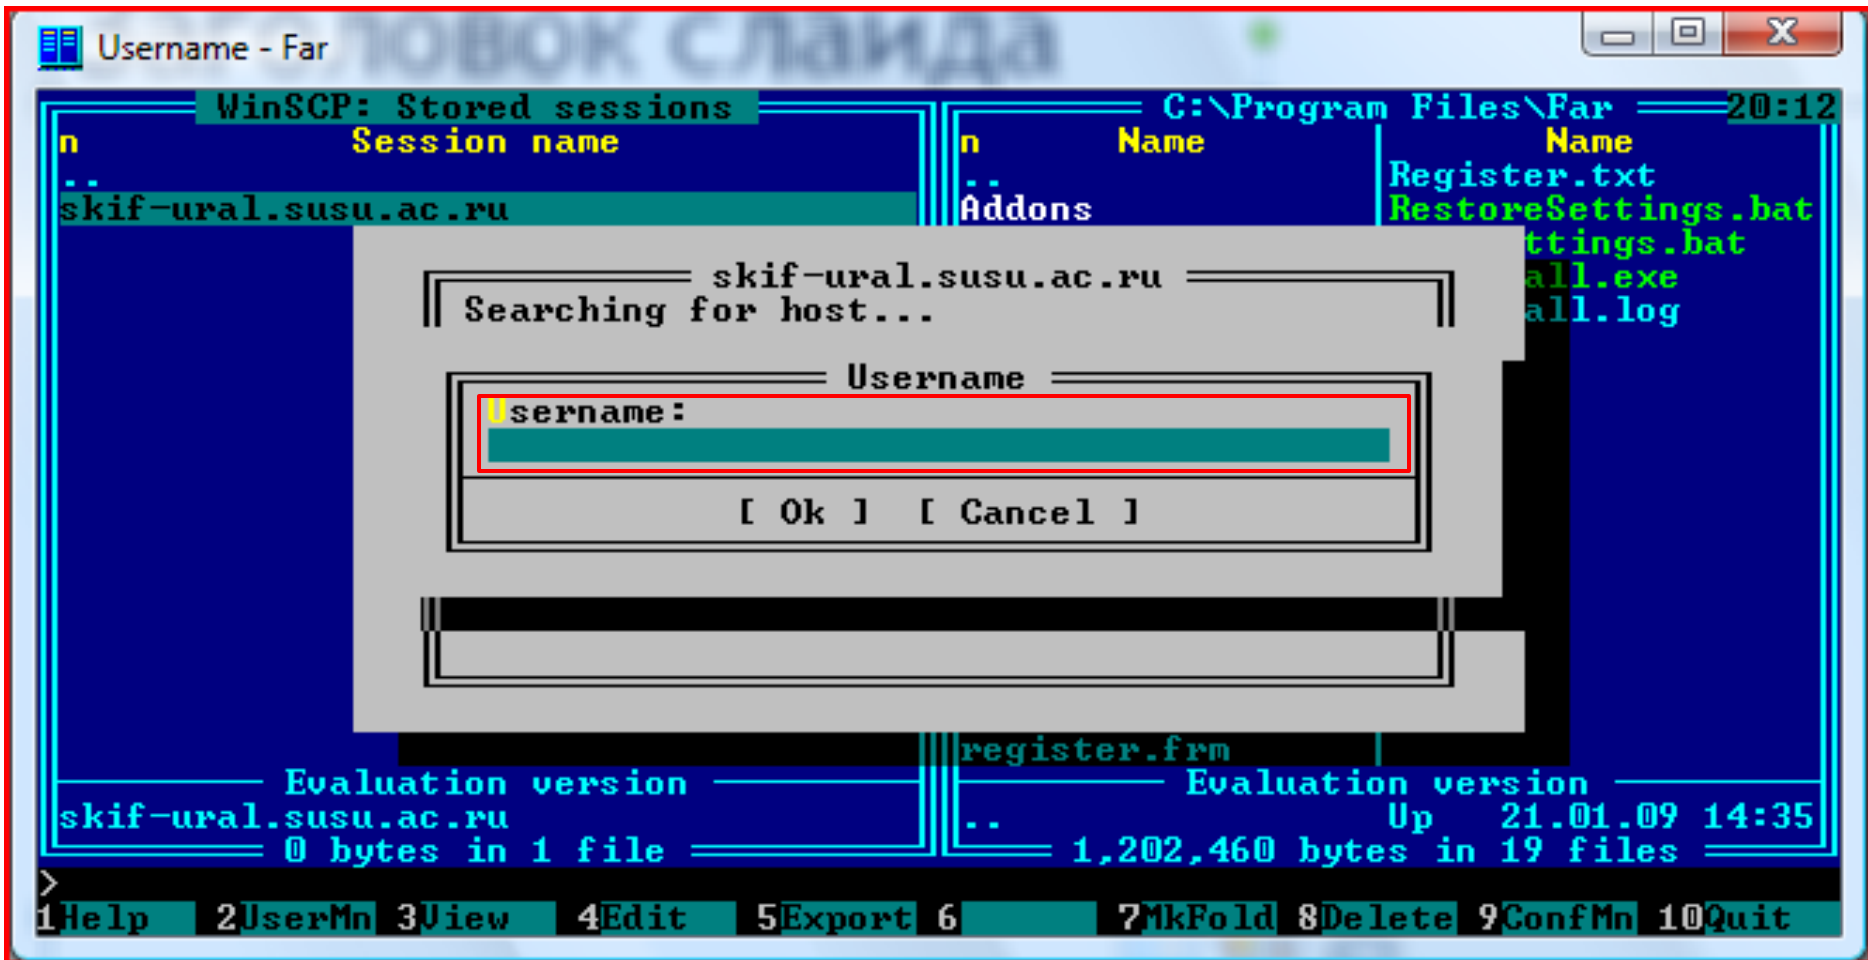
Username - Far

WinSCP: Stored sessions

n Session name

..

skif-ural.susu.ac.ru

C:\Program Files\Far 20:12

n Name Name

.. Register.txt

Addons RestoreSettings.bat

ttings.bat

all.exe

all.log

skif-ural.susu.ac.ru

Searching for host...

Username

Username:

[ Ok ] [ Cancel ]

register.frm

Evaluation version

skif-ural.susu.ac.ru

0 bytes in 1 file

Evaluation version

.. Up 21.01.09 14:35

1,202,460 bytes in 19 files

>

1Help 2UserMn 3View 4Edit 5Export 6 7MkFold 8Delete 9ConfMn 10Quit